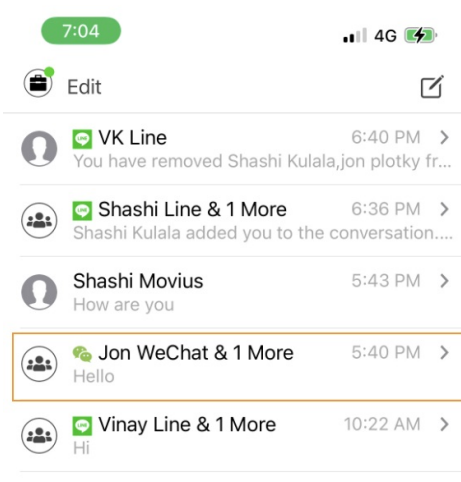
7:04

4G

Edit

VK Line 6:40 PM
You have removed Shashi Kulala,jon plotky fr...

Shashi Line & 1 More 6:36 PM
Shashi Kulala added you to the conversation....

Shashi Movius 5:43 PM
How are you

Jon WeChat & 1 More 5:40 PM
Hello

Vinay Line & 1 More 10:22 AM
Hi